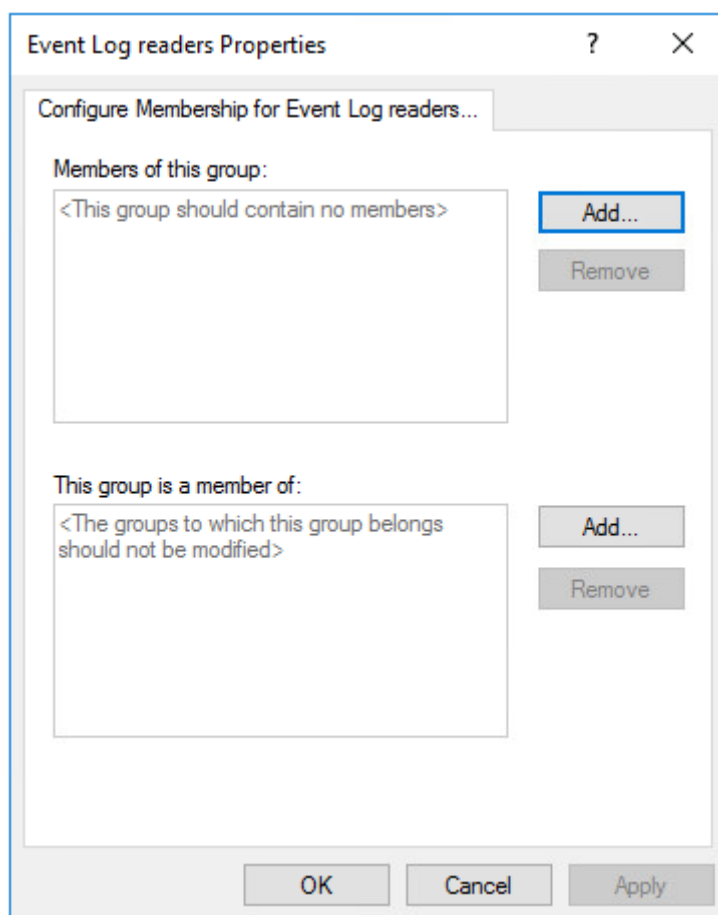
Event Log readers Properties

?

X

Configure Membership for Event Log readers...

Members of this group:

<This group should contain no members>

Add...

Remove

This group is a member of:

<The groups to which this group belongs should not be modified>

Add...

Remove

OK

Cancel

Apply